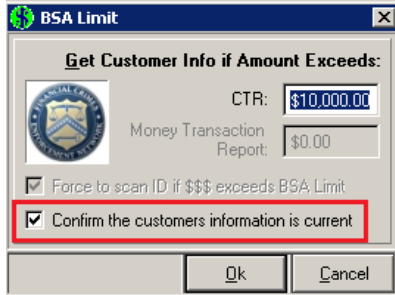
BSA Limit

Get Customer Info if Amount Exceeds:

FINANCIAL CRIMES ENFORCEMENT NETWORK

CTR: $10,000.00

Money Transaction Report: $0.00

Force to scan ID if $$$ exceeds BSA Limit

Confirm the customers information is current

Ok

Cancel